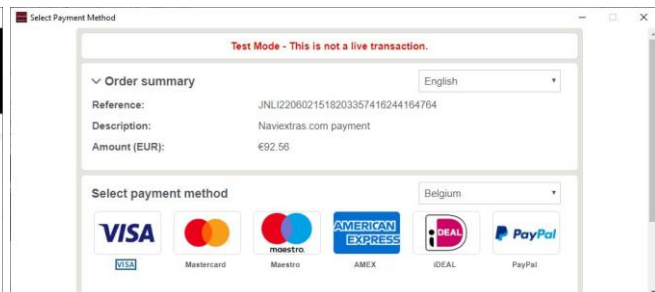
Select Payment Method

Test Mode - This is not a live transaction.

Order summary

English

Reference: JNLI220602151820335741624416​4764

Description: Naviextras.com payment

Amount (EUR): €92.56

Select payment method

Belgium

VISA

VISA

Mastercard

maestro

Maestro

AMERICAN EXPRESS

AMEX

iDEAL

iDEAL

PayPal

PayPal